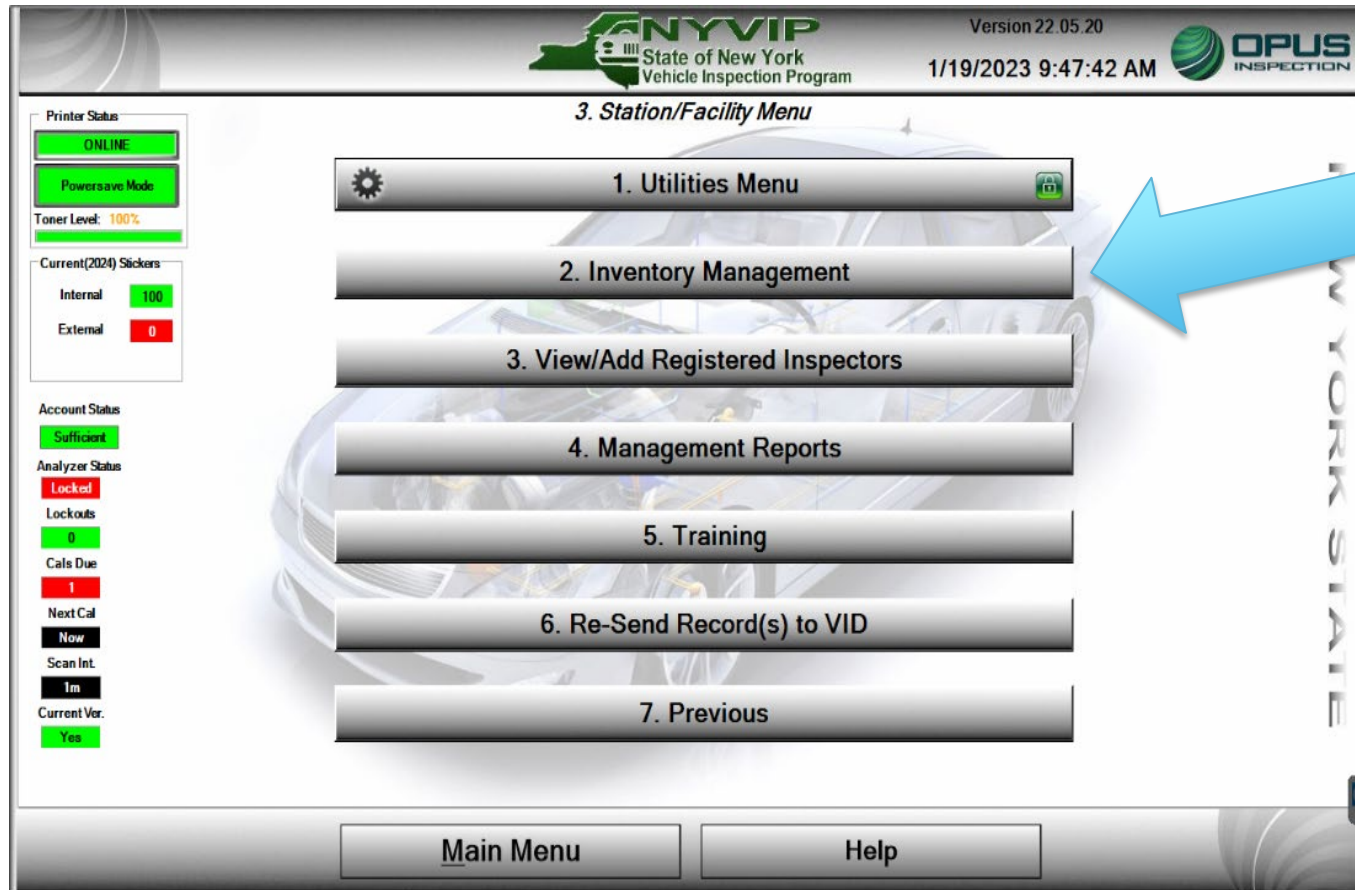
NYVIP
State of New York
Vehicle Inspection Program

Version 22.05.20
1/19/2023 9:47:42 AM

OPUS
INSPECTION

3. Station/Facility Menu

Printer Status
ONLINE
Powersave Mode
Toner Level: 100%

Current(2024) Stickers
Internal 100
External 0

Account Status
Sufficient
Analyzer Status
Locked
Lockouts
0
Cals Due
1
Next Cal
Now
Scan Int.
1m
Current Ver.
Yes

1. Utilities Menu

2. Inventory Management

3. View/Add Registered Inspectors

4. Management Reports

5. Training

6. Re-Send Record(s) to VID

7. Previous

W YORK STATE

Main Menu

Help